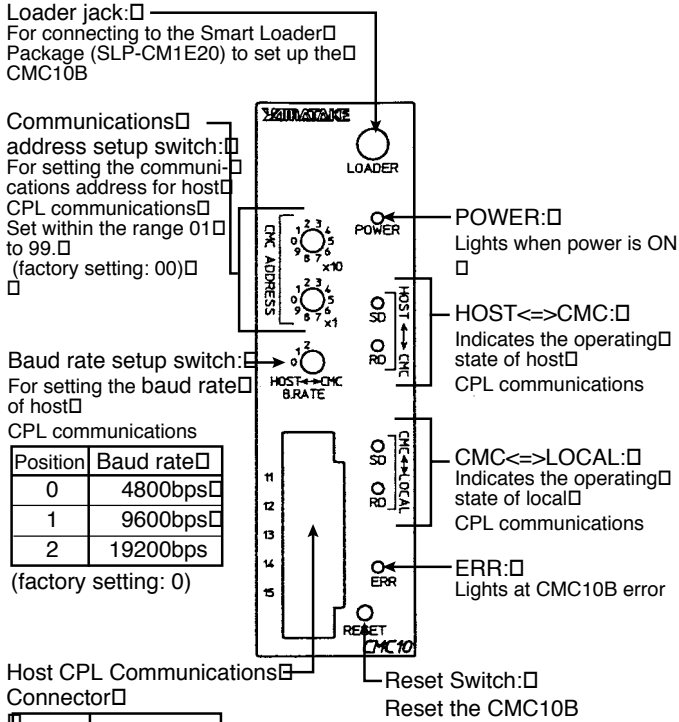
Loader jack:□
For connecting to the Smart Loader□ Package (SLP-CM1E20) to set up the□ CMC10B

Communications□ address setup switch:□
For setting the communi-□ cations address for host□ CPL communications□
Set within the range 01□ to 99.□
(factory setting: 00)□
□

Baud rate setup switch:□
For setting the baud rate□ of host□
CPL communications

| Position | Baud rate□ |
|---|---|
| 0 | 4800bps□ |
| 1 | 9600bps□ |
| 2 | 19200bps |

(factory setting: 0)

Host CPL Communications□
Connector□
□

YAMATAKE
LOADER
POWER
CMC ADDRESS
x10
x1
HOST ↔ CMC
SD
RD
HOST←→CMC B.RATE
CMC ↔ LOCAL
SD
RD
11
12
13
14
15
ERR
RESET
CMC10

POWER:□
Lights when power is ON
□

HOST<=>CMC:□
Indicates the operating□ state of host□
CPL communications

CMC<=>LOCAL:□
Indicates the operating□ state of local□
CPL communications

ERR:□
Lights at CMC10B error

Reset Switch:□
Reset the CMC10B